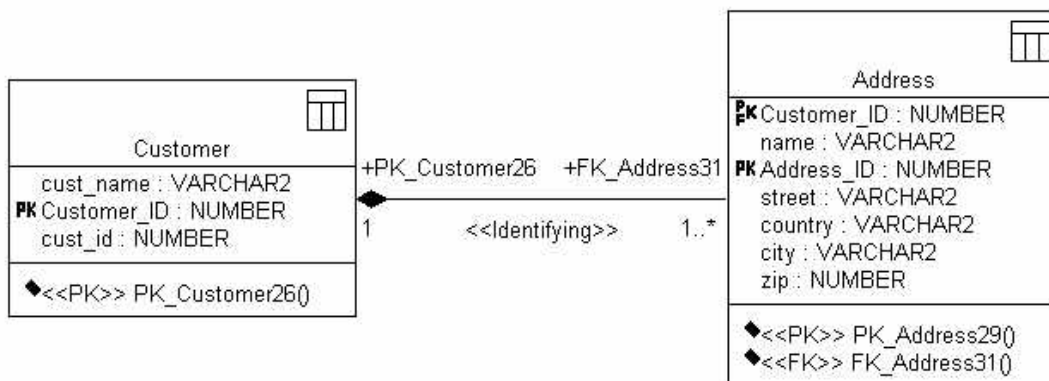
Customer

cust_name : VARCHAR2
PK Customer_ID : NUMBER
cust_id : NUMBER

<<PK>> PK_Customer26()

+PK_Customer26 +FK_Address31

1 <<Identifying>> 1..*

Address

PFK Customer_ID : NUMBER
name : VARCHAR2
PK Address_ID : NUMBER
street : VARCHAR2
country : VARCHAR2
city : VARCHAR2
zip : NUMBER

<<PK>> PK_Address29()
<<FK>> FK_Address31()